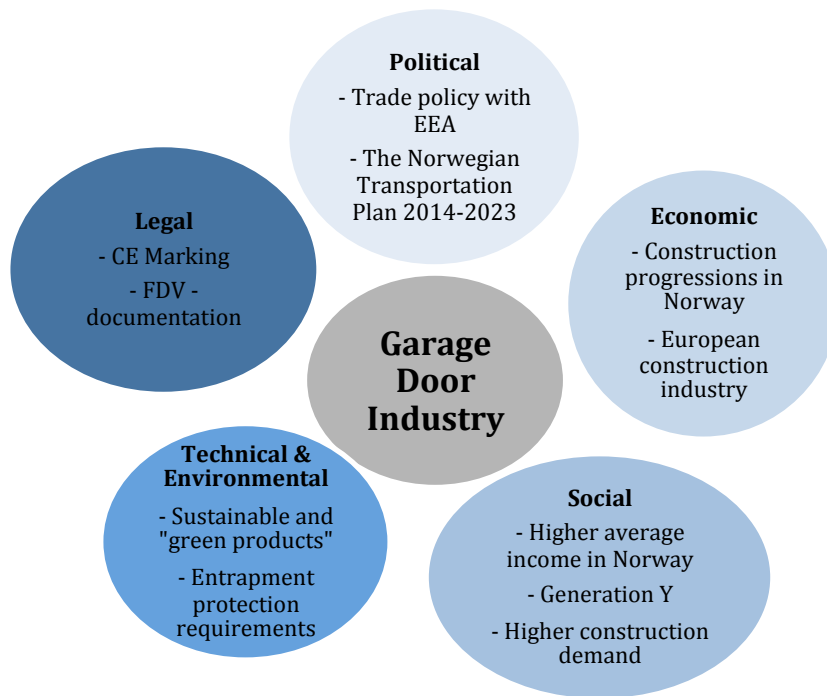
Political
- Trade policy with EEA
- The Norwegian Transportation Plan 2014-2023

Legal
- CE Marking
- FDV - documentation

Economic
- Construction progressions in Norway
- European construction industry

Garage Door Industry

Technical & Environmental
- Sustainable and "green products"
- Entrapment protection requirements

Social
- Higher average income in Norway
- Generation Y
- Higher construction demand